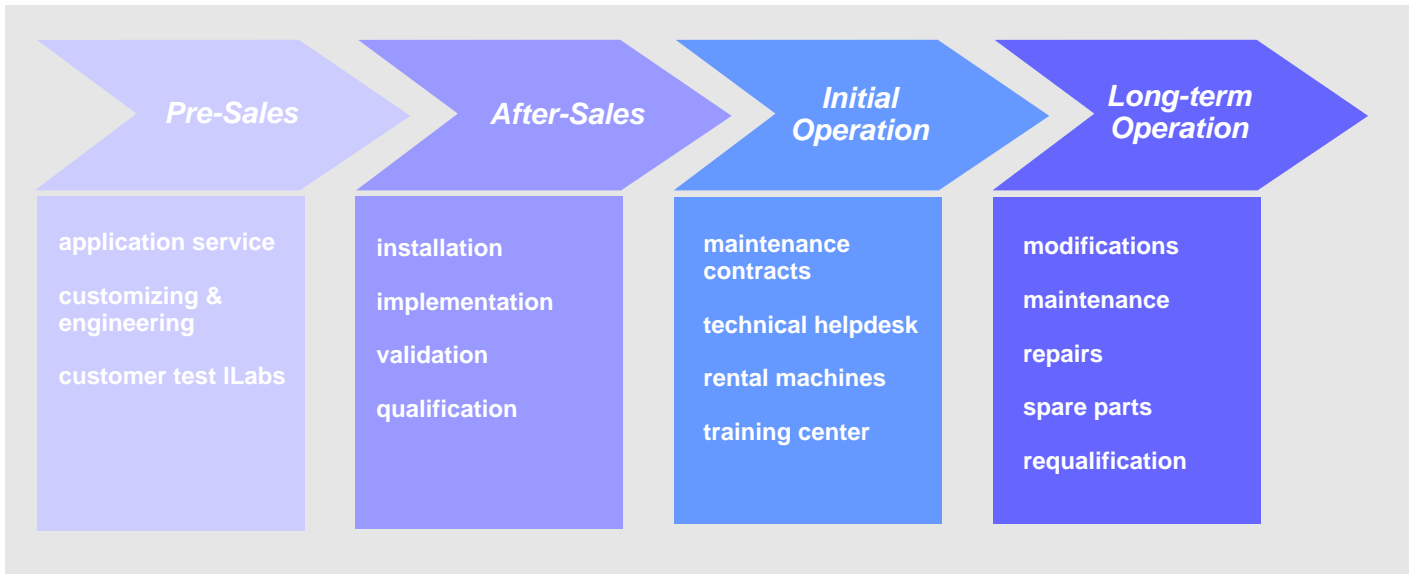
Pre-Sales

application service

customizing & engineering

customer test lLabs

After-Sales

installation

implementation

validation

qualification

Initial Operation

maintenance contracts

technical helpdesk

rental machines

training center

Long-term Operation

modifications

maintenance

repairs

spare parts

requalification